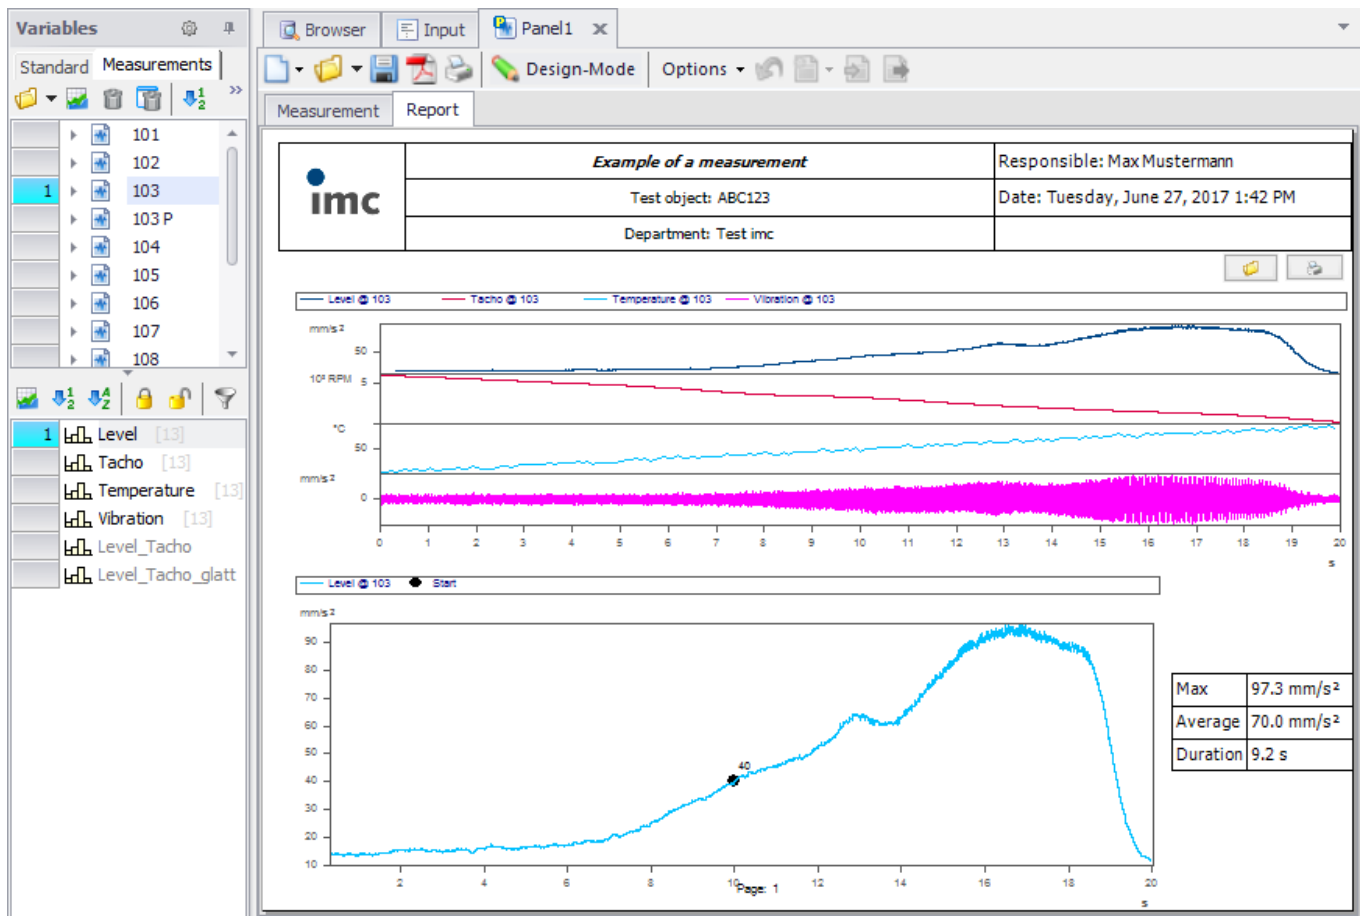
Variables

Standard Measurements

| | 101 |
|---|---|
| | 102 |
| 1 | 103 |
| | 103 P |
| | 104 |
| | 105 |
| | 106 |
| | 107 |
| | 108 |

| | |
|---|---|
| 1 | Level [13] |
| | Tacho [13] |
| | Temperature [13] |
| | Vibration [13] |
| | Level_Tacho |
| | Level_Tacho_glatt |

Browser Input Panel1

Design-Mode Options

Measurement Report

| imc | Example of a measurement | Responsible: Max Mustermann |
|---|---|---|
| | Test object: ABC123 | Date: Tuesday, June 27, 2017 1:42 PM |
| | Department: Test imc | |

Level @ 103 Tacho @ 103 Temperature @ 103 Vibration @ 103

mm/s² 50
10³ RPM 5
°C 50
mm/s² 0

0 1 2 3 4 5 6 7 8 9 10 11 12 13 14 15 16 17 18 19 20
s

Level @ 103 Start

mm/s²
90 80 70 60 50 40 30 20 10

40

2 4 6 8 10 12 14 16 18 20
s

Page: 1

| Max | 97.3 mm/s² |
|---|---|
| Average | 70.0 mm/s² |
| Duration | 9.2 s |